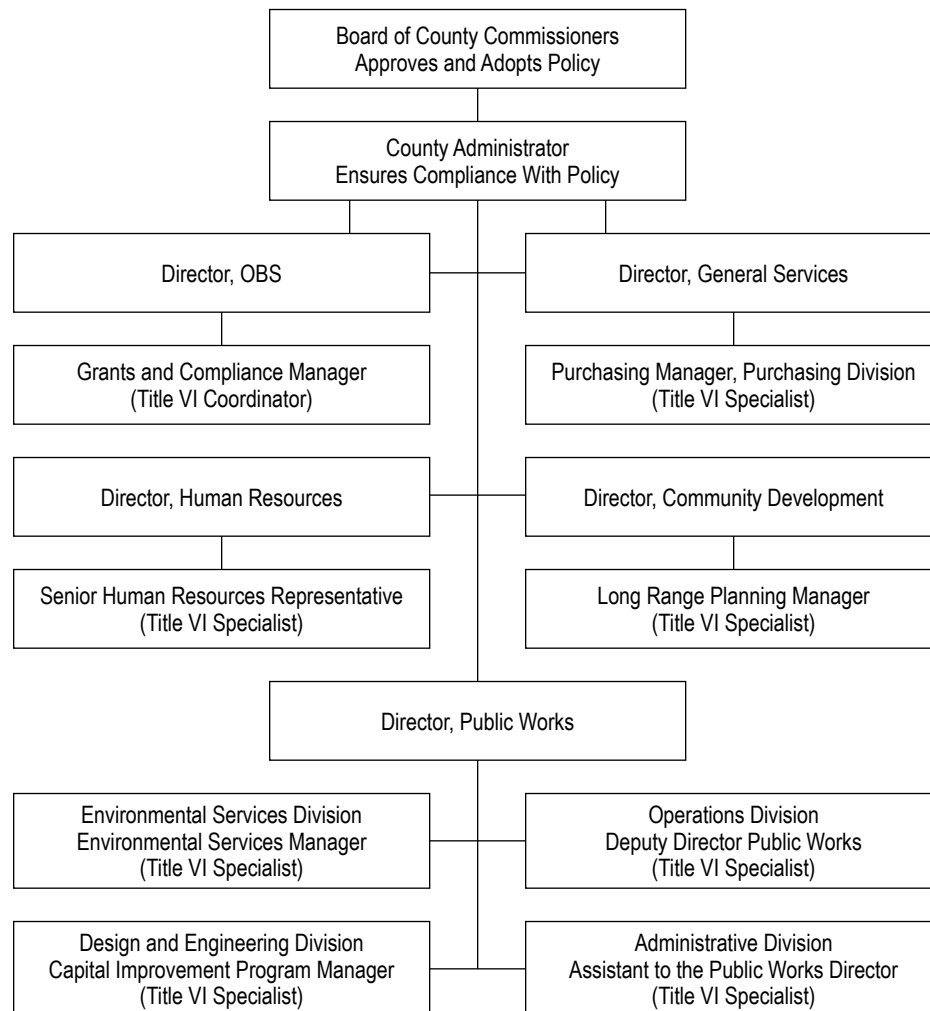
Board of County Commissioners
Approves and Adopts Policy

County Administrator
Ensures Compliance With Policy

Director, OBS

Director, General Services

Grants and Compliance Manager
(Title VI Coordinator)

Purchasing Manager, Purchasing Division
(Title VI Specialist)

Director, Human Resources

Director, Community Development

Senior Human Resources Representative
(Title VI Specialist)

Long Range Planning Manager
(Title VI Specialist)

Director, Public Works

Environmental Services Division
Environmental Services Manager
(Title VI Specialist)

Operations Division
Deputy Director Public Works
(Title VI Specialist)

Design and Engineering Division
Capital Improvement Program Manager
(Title VI Specialist)

Administrative Division
Assistant to the Public Works Director
(Title VI Specialist)